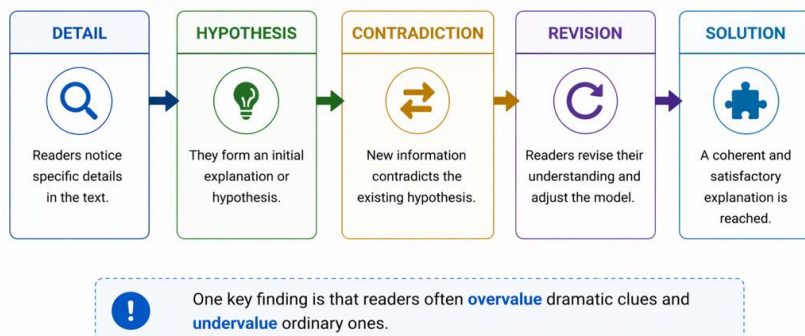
DETAIL

Readers notice specific details in the text.

HYPOTHESIS

They form an initial explanation or hypothesis.

CONTRADICTION

New information contradicts the existing hypothesis.

REVISION

Readers revise their understanding and adjust the model.

SOLUTION

A coherent and satisfactory explanation is reached.

One key finding is that readers often overvalue dramatic clues and undervalue ordinary ones.